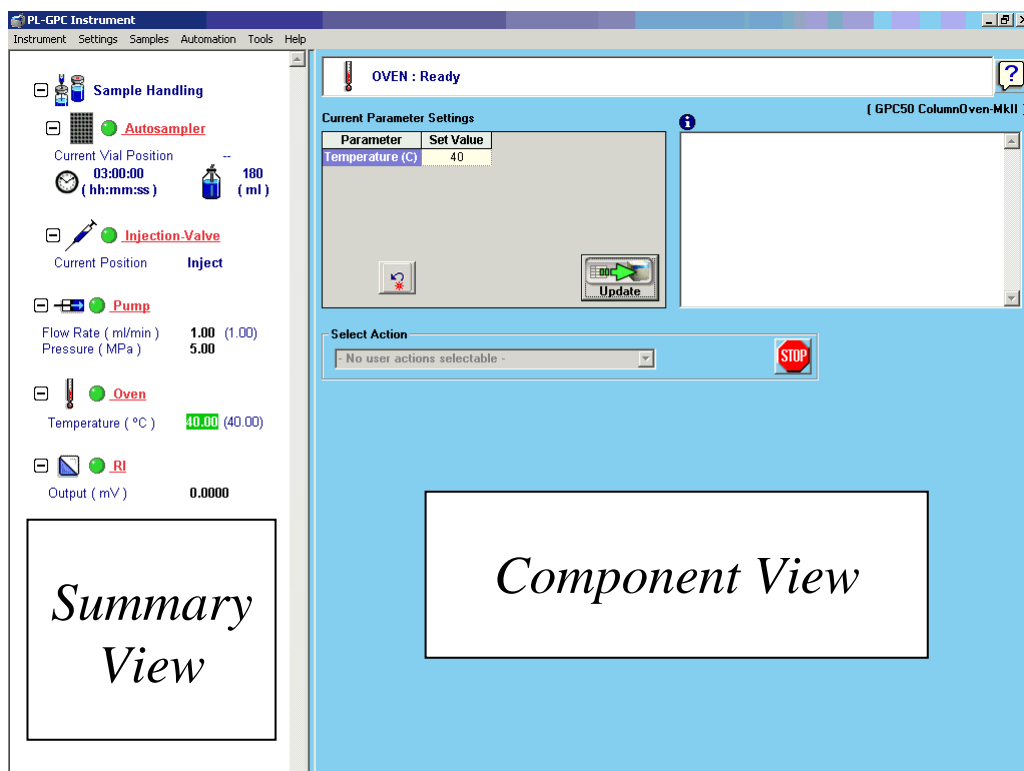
PL-GPC Instrument

Instrument Settings Samples Automation Tools Help

Sample Handling

Autosampler

Current Vial Position --

03:00:00 ( hh:mm:ss )

180 ( ml )

Injection-Valve

Current Position Inject

Pump

Flow Rate ( ml/min ) 1.00 (1.00)

Pressure ( MPa ) 5.00

Oven

Temperature ( °C ) 40.00 (40.00)

RI

Output ( mV ) 0.0000

Summary View

OVEN : Ready

( GPC50 ColumnOven-MkII )

Current Parameter Settings

| Parameter | Set Value |
|---|---|
| Temperature (C) | 40 |

Update

Select Action

- No user actions selectable -

STOP

Component View